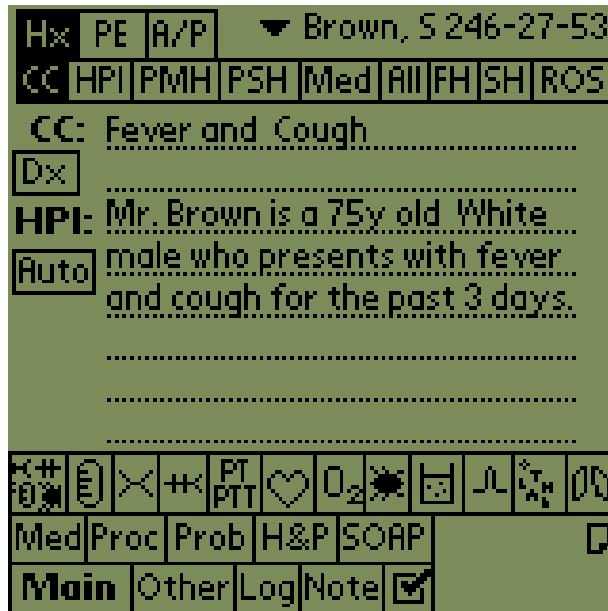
Hx PE A/P ▼ Brown, S 246-27-53

CC HPI PMH PSH Med All FH SH ROS

CC: Fever and Cough

Dx

HPI: Mr. Brown is a 75y old White male who presents with fever and cough for the past 3 days.

Auto

PT PTT $O_2$

Med Proc Prob H&P SOAP

Main Other Log Note